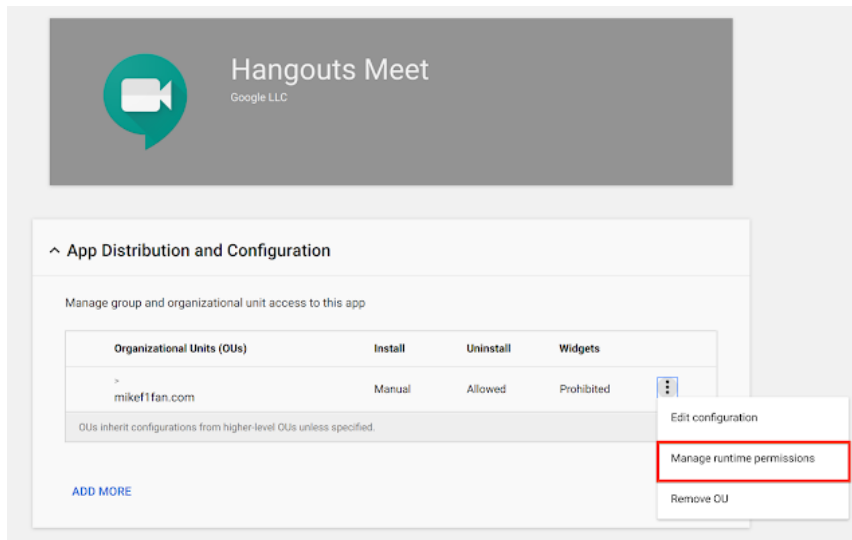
Hangouts Meet
Google LLC

App Distribution and Configuration

Manage group and organizational unit access to this app

| Organizational Units (OUs) | Install | Uninstall | Widgets |
|---|---|---|---|
| > mikef1fan.com | Manual | Allowed | Prohibited |

OUs inherit configurations from higher-level OUs unless specified.

ADD MORE

Edit configuration
Manage runtime permissions
Remove OU